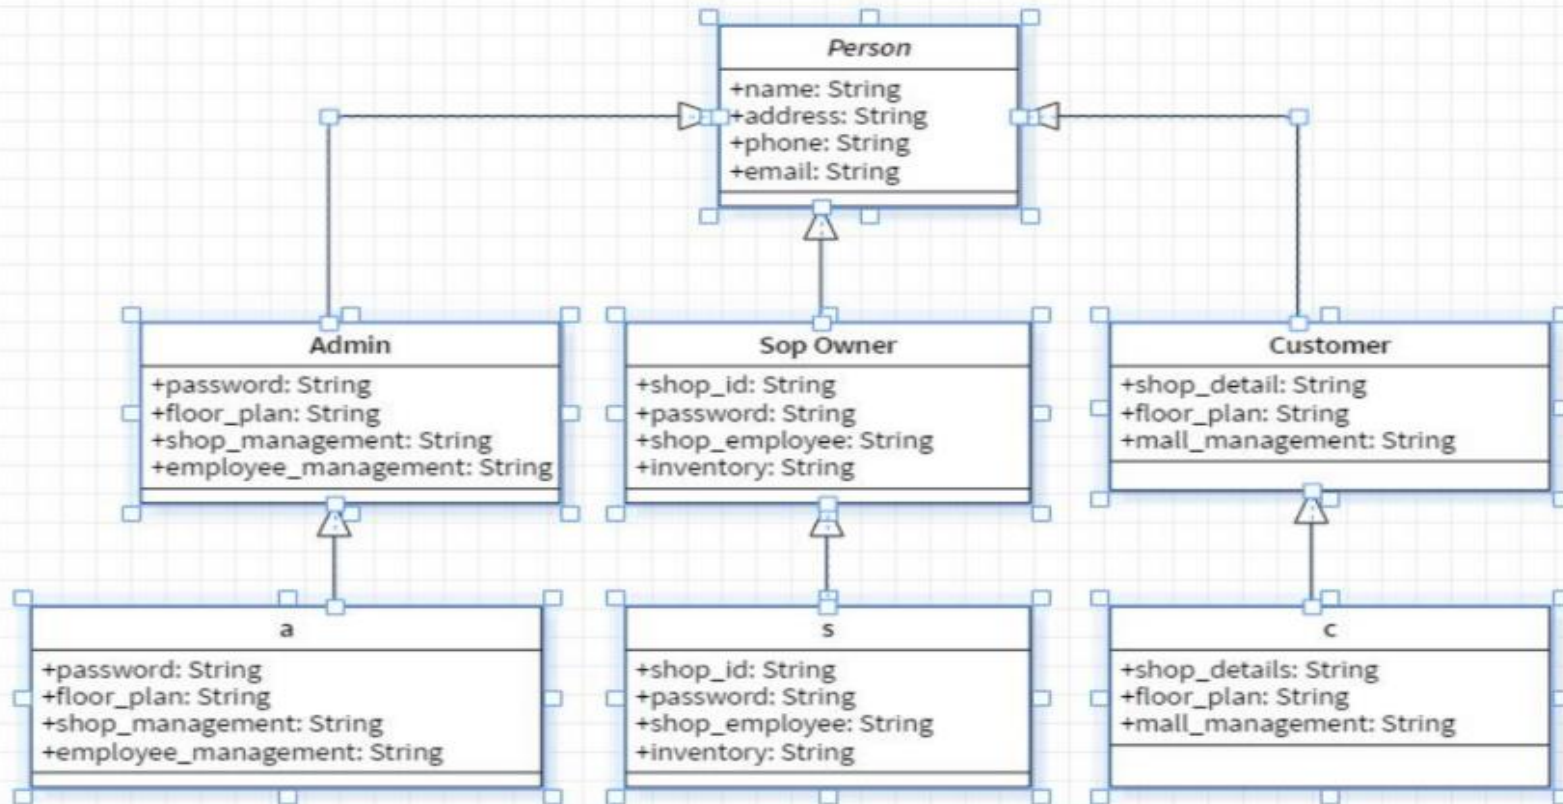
Person
+name: String
+address: String
+phone: String
+email: String

Admin
+password: String
+floor_plan: String
+shop_management: String
+employee_management: String

Sop Owner
+shop_id: String
+password: String
+shop_employee: String
+inventory: String

Customer
+shop_detail: String
+floor_plan: String
+mall_management: String

a
+password: String
+floor_plan: String
+shop_management: String
+employee_management: String

s
+shop_id: String
+password: String
+shop_employee: String
+inventory: String

c
+shop_details: String
+floor_plan: String
+mall_management: String